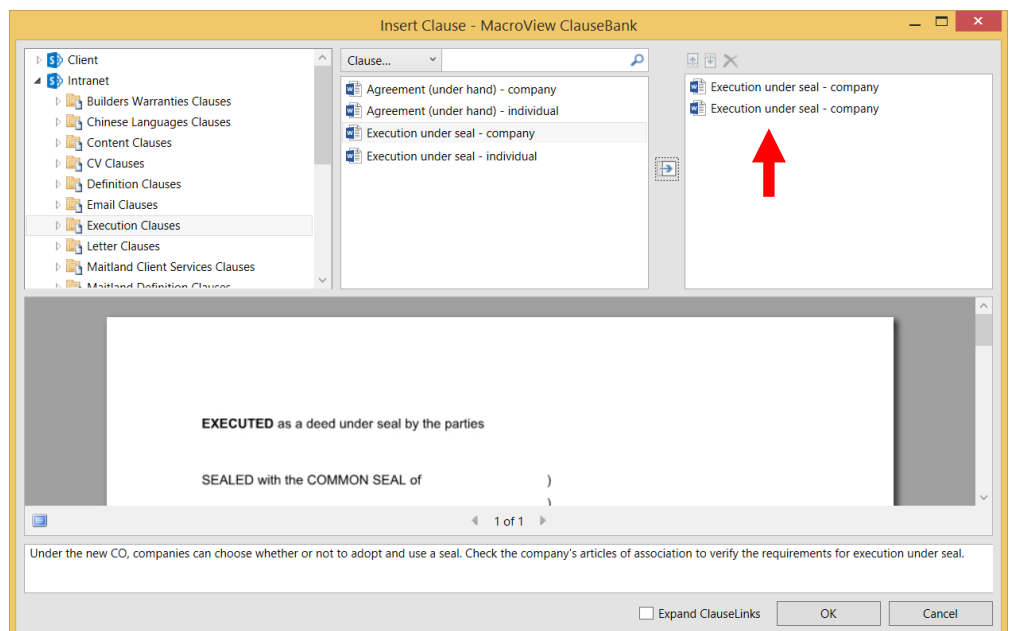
Insert Clause - MacroView ClauseBank

Client
Intranet
Builders Warranties Clauses
Chinese Languages Clauses
Content Clauses
CV Clauses
Definition Clauses
Email Clauses
Execution Clauses
Letter Clauses
Maitland Client Services Clauses
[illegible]

Clause...

Agreement (under hand) - company
Agreement (under hand) - individual
Execution under seal - company
Execution under seal - individual

Execution under seal - company
Execution under seal - company

**EXECUTED** as a deed under seal by the parties

SEALED with the COMMON SEAL of )
)

1 of 1

Under the new CO, companies can choose whether or not to adopt and use a seal. Check the company's articles of association to verify the requirements for execution under seal.

Expand ClauseLinks
OK
Cancel